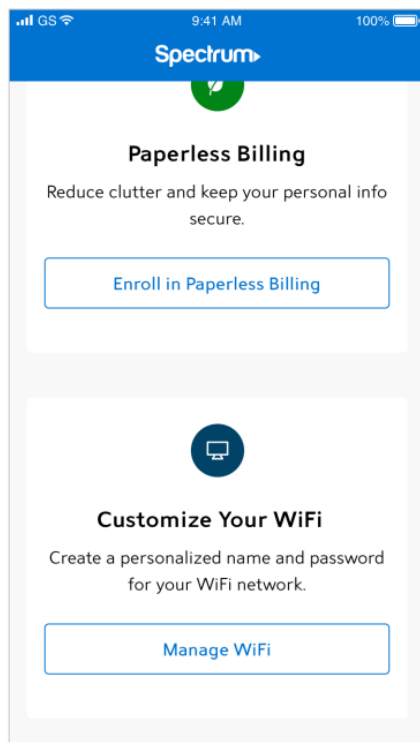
GS 9:41 AM 100%

Spectrum

Paperless Billing

Reduce clutter and keep your personal info secure.

Enroll in Paperless Billing

Customize Your WiFi

Create a personalized name and password for your WiFi network.

Manage WiFi